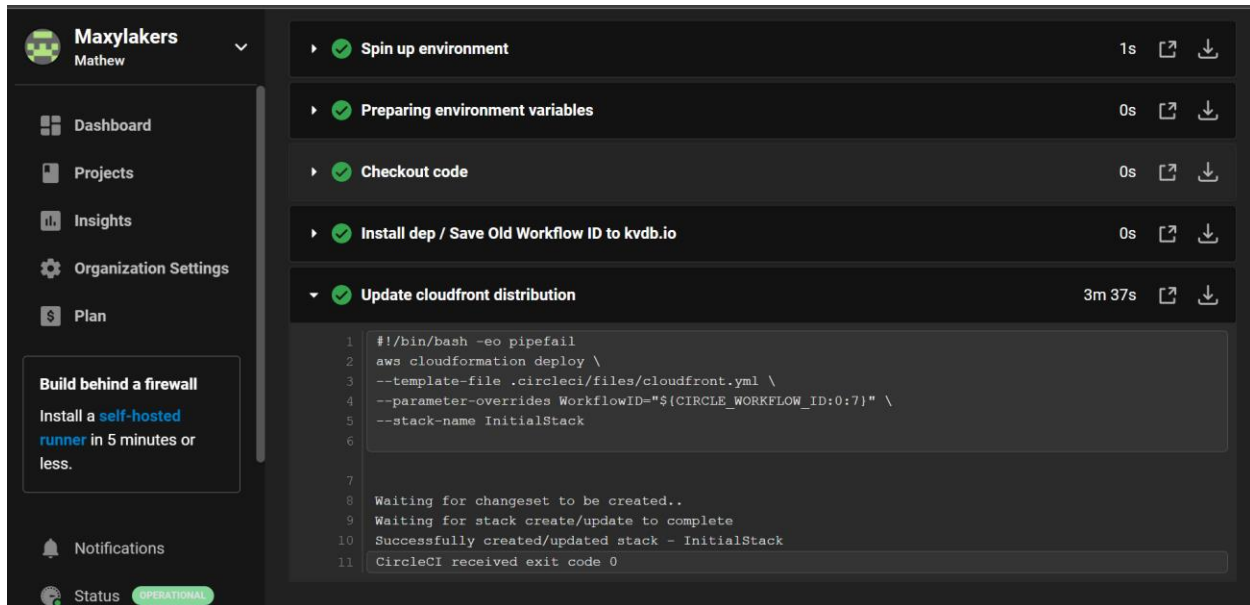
Maxylakers
Mathew

Dashboard
Projects
Insights
Organization Settings
Plan

Build behind a firewall
Install a self-hosted runner in 5 minutes or less.

Notifications
Status OPERATIONAL

Spin up environment 1s
Preparing environment variables 0s
Checkout code 0s
Install dep / Save Old Workflow ID to kvdb.io 0s
Update cloudfront distribution 3m 37s

1 #!/bin/bash -eo pipefail
2 aws cloudformation deploy \
3 --template-file .circleci/files/cloudfront.yml \
4 --parameter-overrides WorkflowID="${CIRCLE_WORKFLOW_ID:0:7}" \
5 --stack-name InitialStack
6
7
8 Waiting for changeset to be created..
9 Waiting for stack create/update to complete
10 Successfully created/updated stack - InitialStack
11 CircleCI received exit code 0